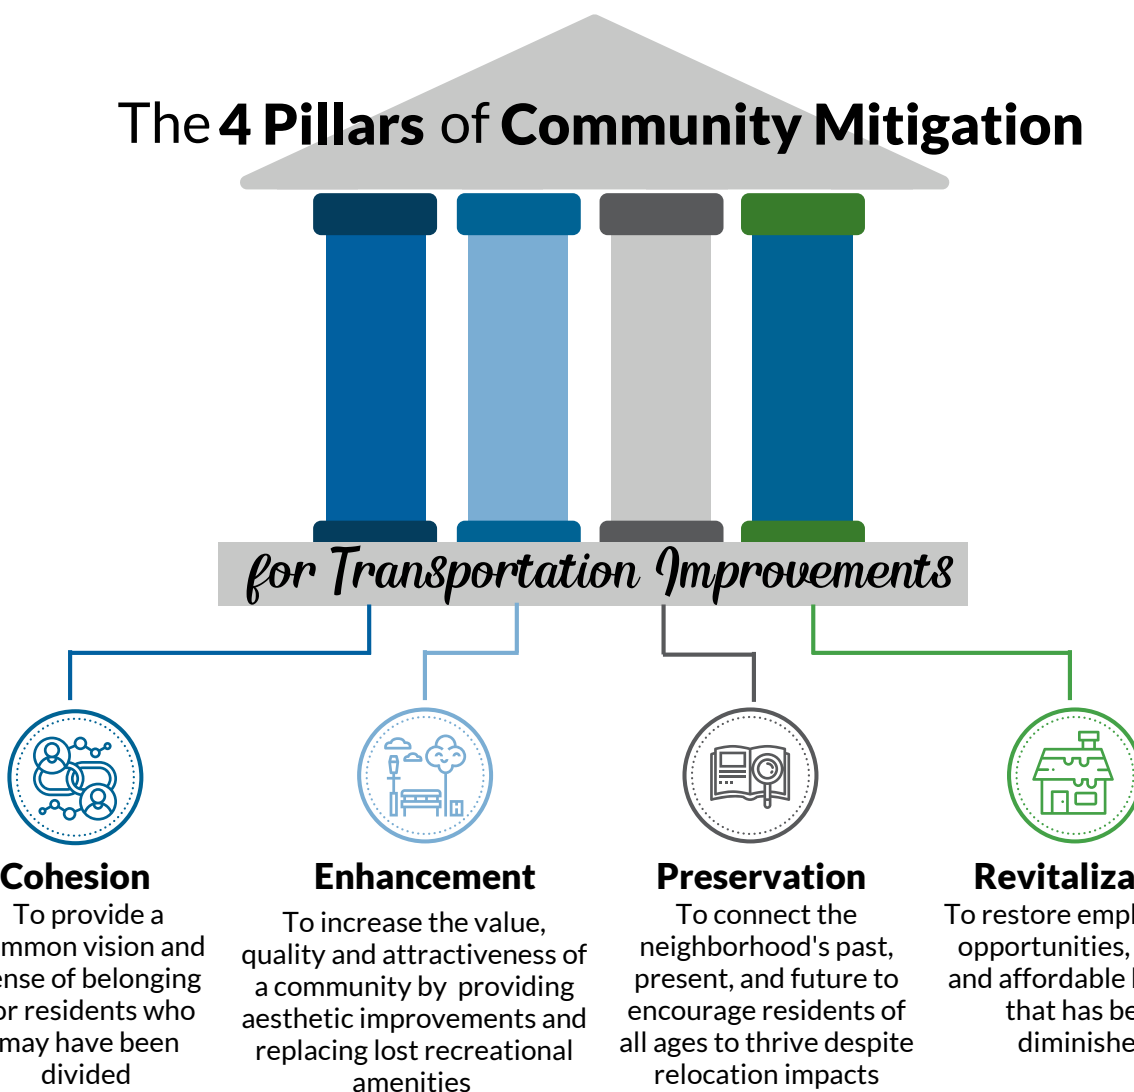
The 4 Pillars of Community Mitigation

for Transportation Improvements

Cohesion
To provide a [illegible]mmon vision and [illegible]ense of belonging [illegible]or residents who may have been divided

Enhancement
To increase the value, quality and attractiveness of a community by providing aesthetic improvements and replacing lost recreational amenities

Preservation
To connect the neighborhood's past, present, and future to encourage residents of all ages to thrive despite relocation impacts

Revitaliza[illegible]
To restore empl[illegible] opportunities, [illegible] and affordable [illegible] that has be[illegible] diminishe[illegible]